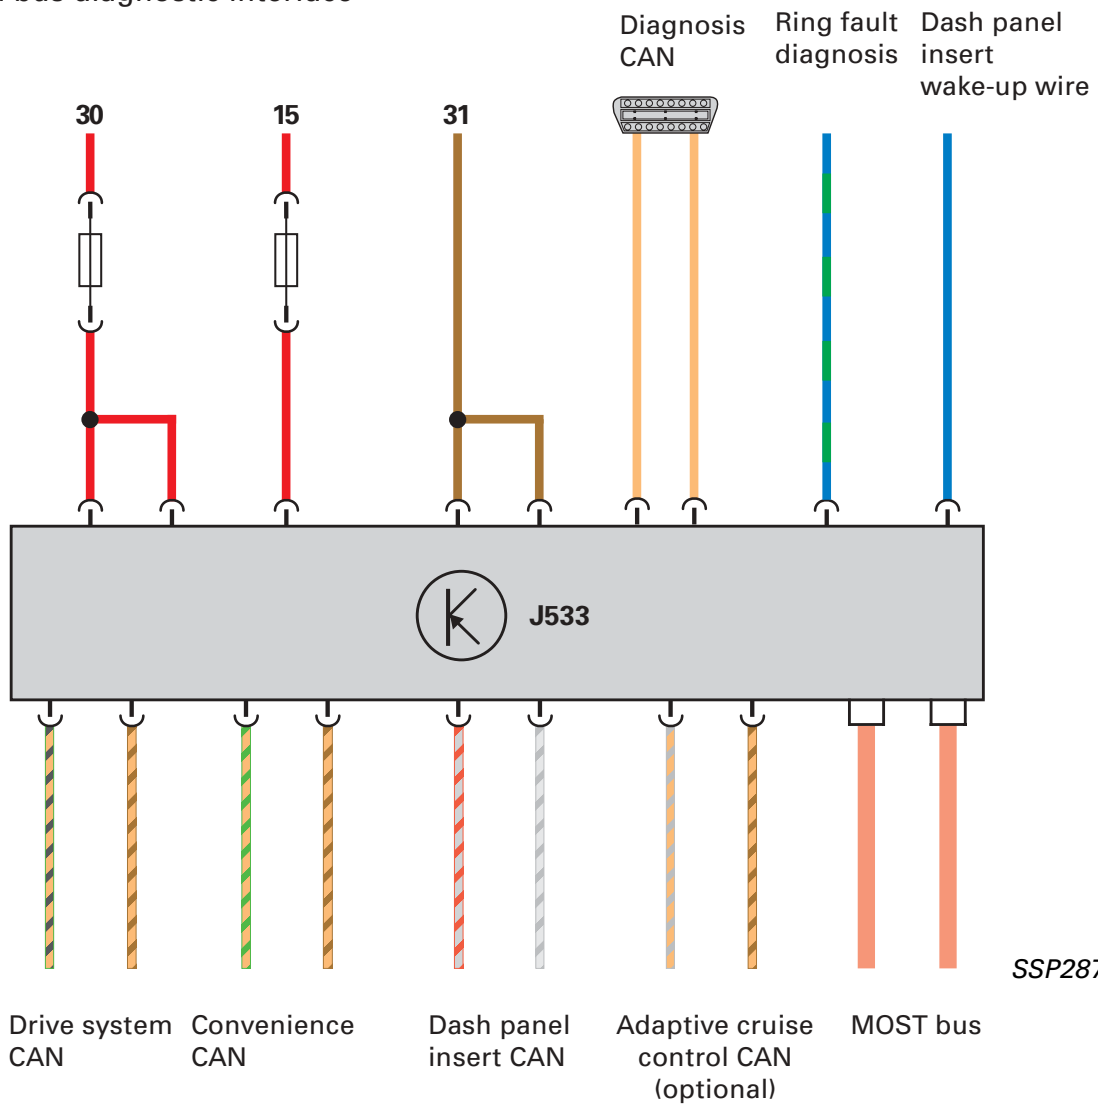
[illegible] bus diagnostic interface

Diagnosis CAN

Ring fault diagnosis

Dash panel insert wake-up wire

30

15

31

J533

SSP287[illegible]

Drive system CAN

Convenience CAN

Dash panel insert CAN

Adaptive cruise control CAN (optional)

MOST bus